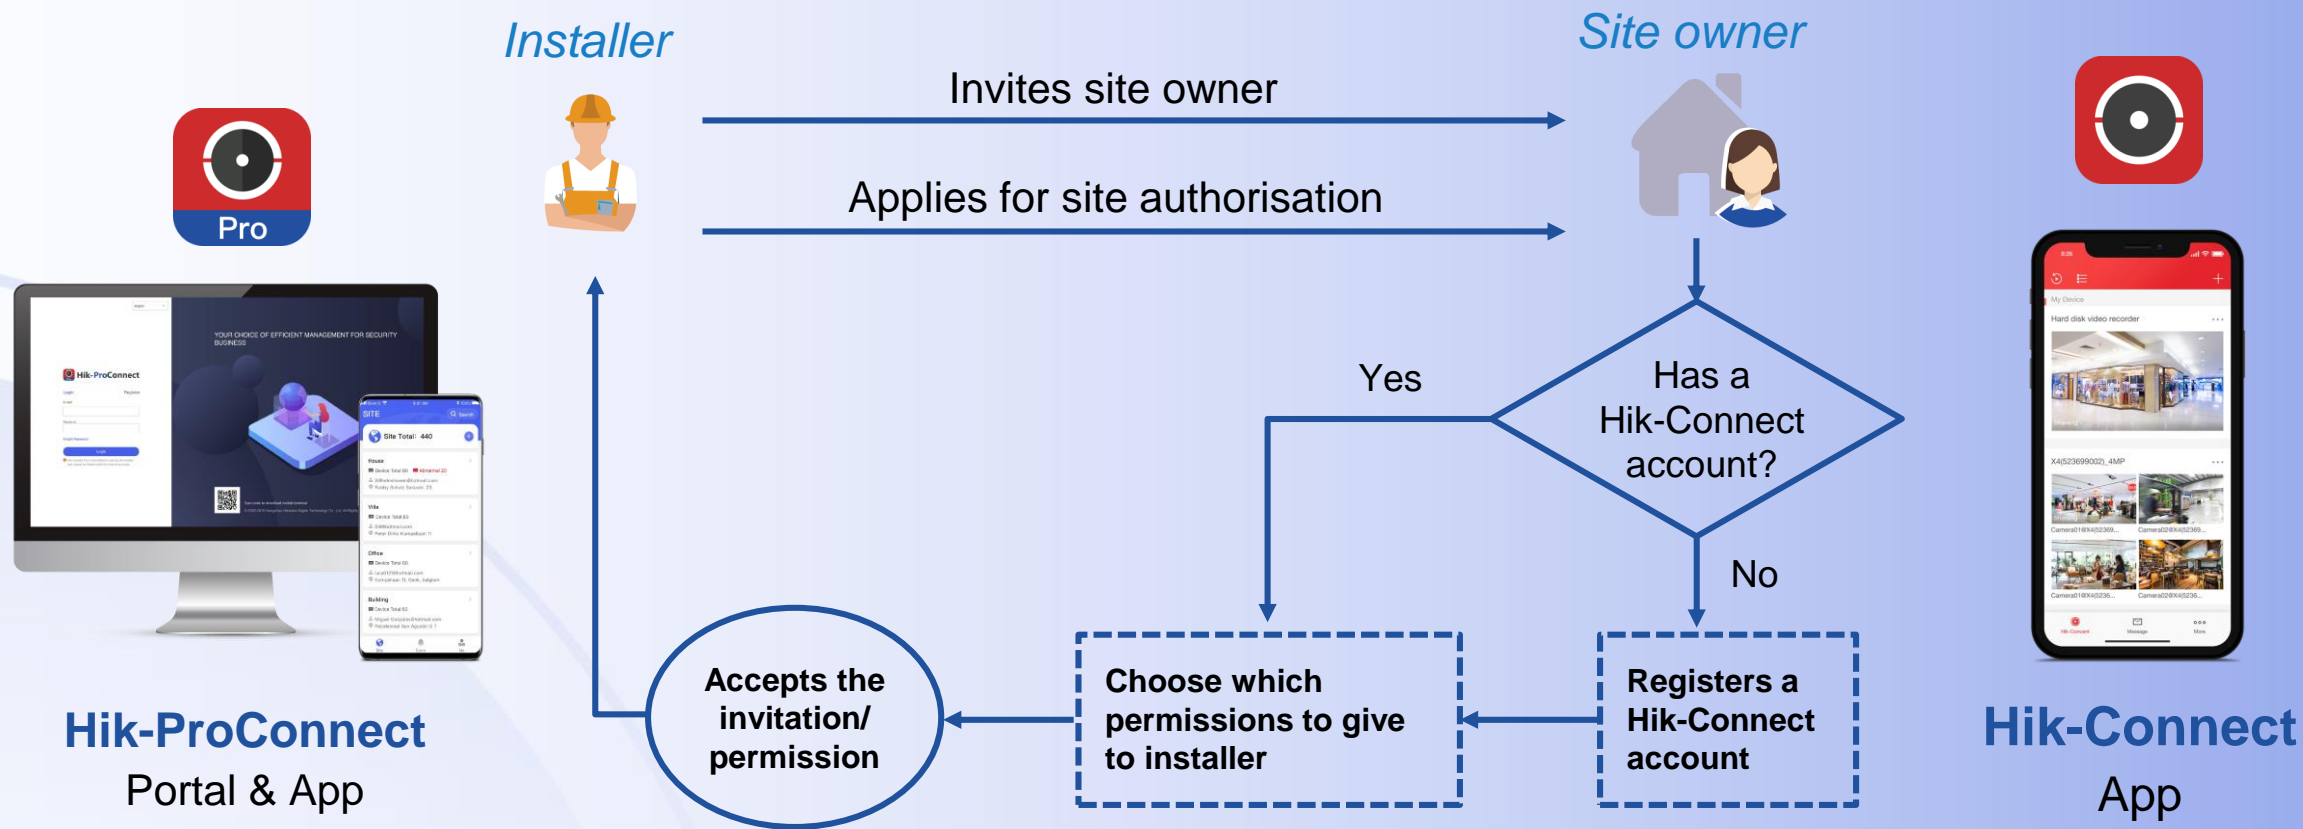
Pro

Installer

Site owner

Invites site owner

Applies for site authorisation

Hik-ProConnect

YOUR CHOICE OF EFFICIENT MANAGEMENT FOR SECURITY BUSINESS

SITE

Site Total: 440

House

Villa

Office

Building

My Device

Hard disk video recorder

Yes

Has a Hik-Connect account?

No

Accepts the invitation/ permission

Choose which permissions to give to installer

Registers a Hik-Connect account

Hik-ProConnect
Portal & App

Hik-Connect
App